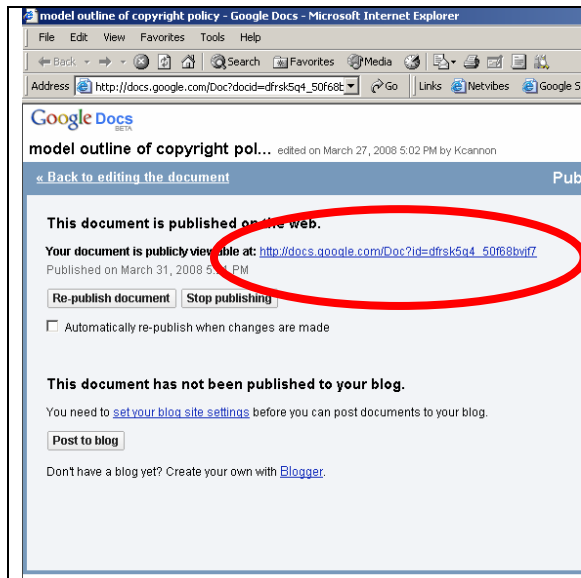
model outline of copyright policy - Google Docs - Microsoft Internet Explorer

File Edit View Favorites Tools Help

Back Search Favorites Media

Address http://docs.google.com/Doc?docid=dfrsk5q4_50f68t Go Links Netvibes Google S

Google Docs BETA

model outline of copyright pol... edited on March 27, 2008 5:02 PM by Kcannon

« Back to editing the document Pub

This document is published on the web.

Your document is publicly viewable at: http://docs.google.com/Doc?id=dfrsk5q4_50f68bvjf7

Published on March 31, 2008 5:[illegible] PM

Re-publish document Stop publishing

Automatically re-publish when changes are made

This document has not been published to your blog.

You need to set your blog site settings before you can post documents to your blog.

Post to blog

Don't have a blog yet? Create your own with Blogger.